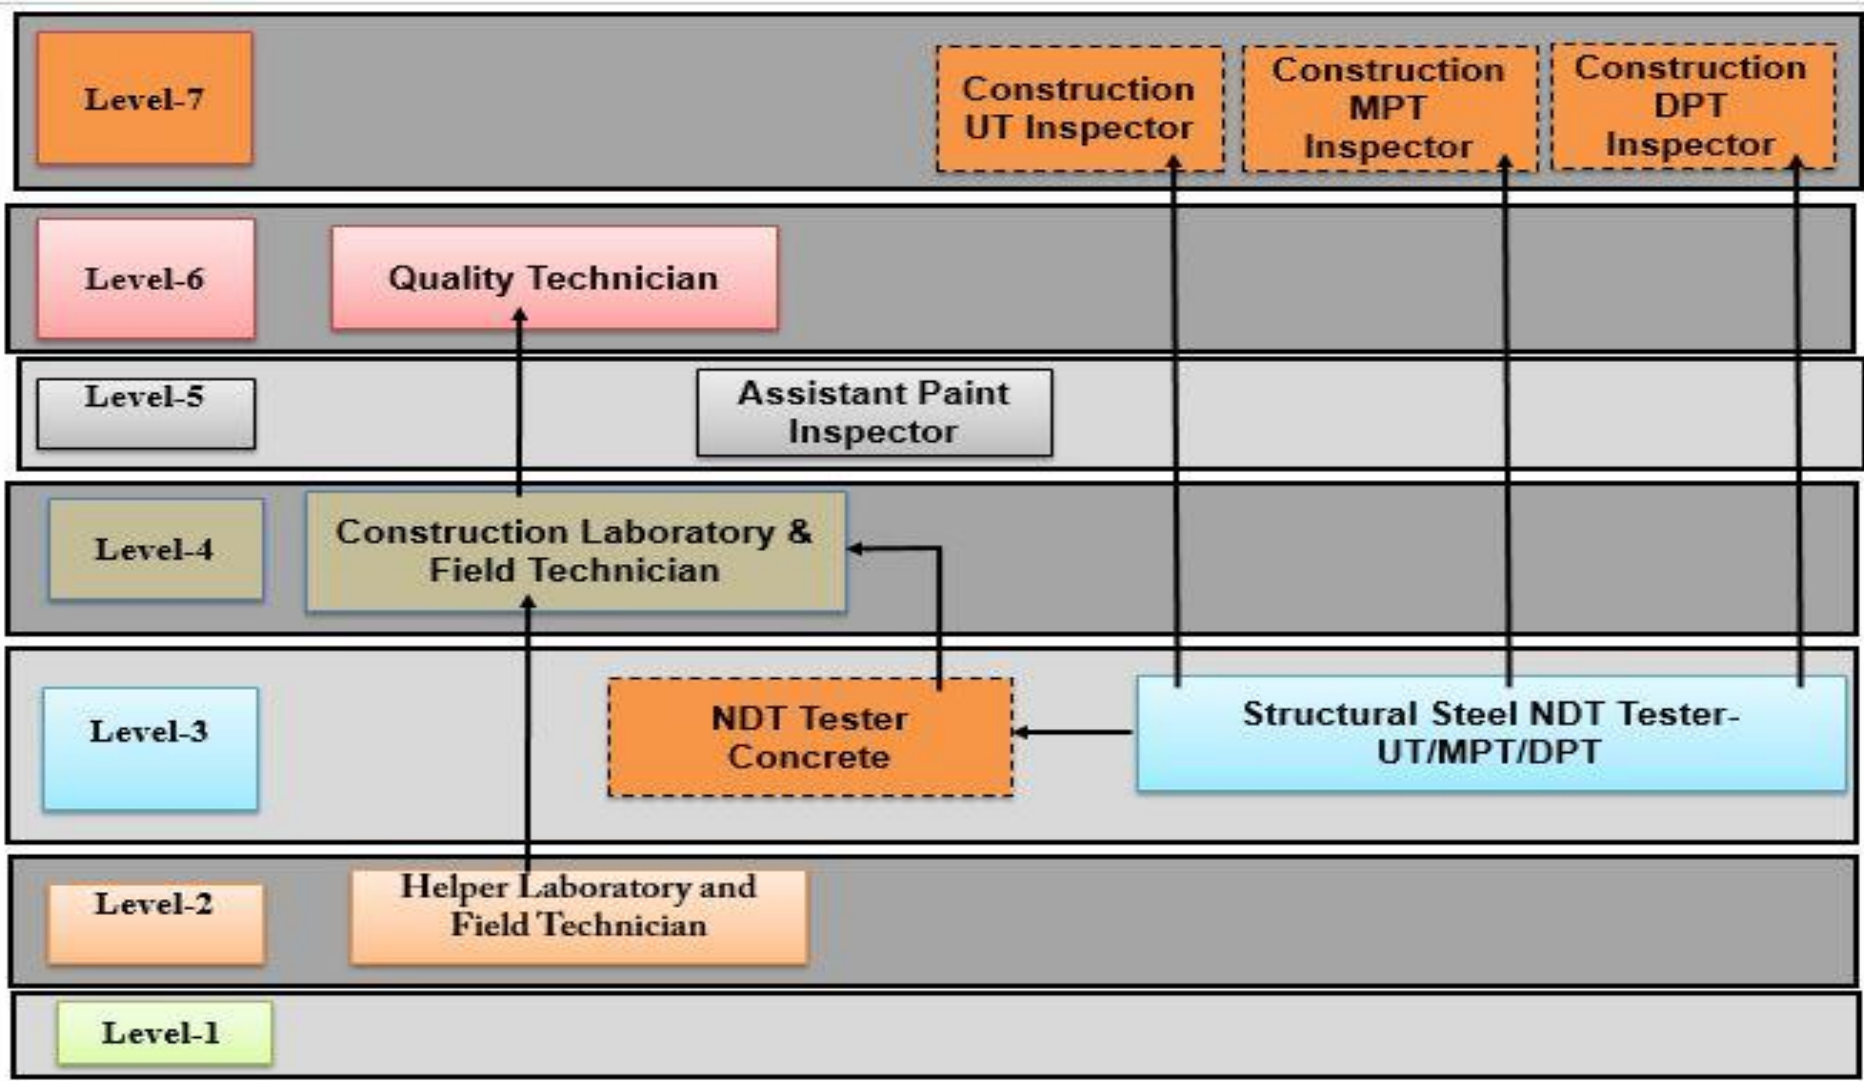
Level-7

Construction UT Inspector

Construction MPT Inspector

Construction DPT Inspector

Level-6

Quality Technician

Level-5

Assistant Paint Inspector

Level-4

Construction Laboratory & Field Technician

Level-3

NDT Tester Concrete

Structural Steel NDT Tester-UT/MPT/DPT

Level-2

Helper Laboratory and Field Technician

Level-1